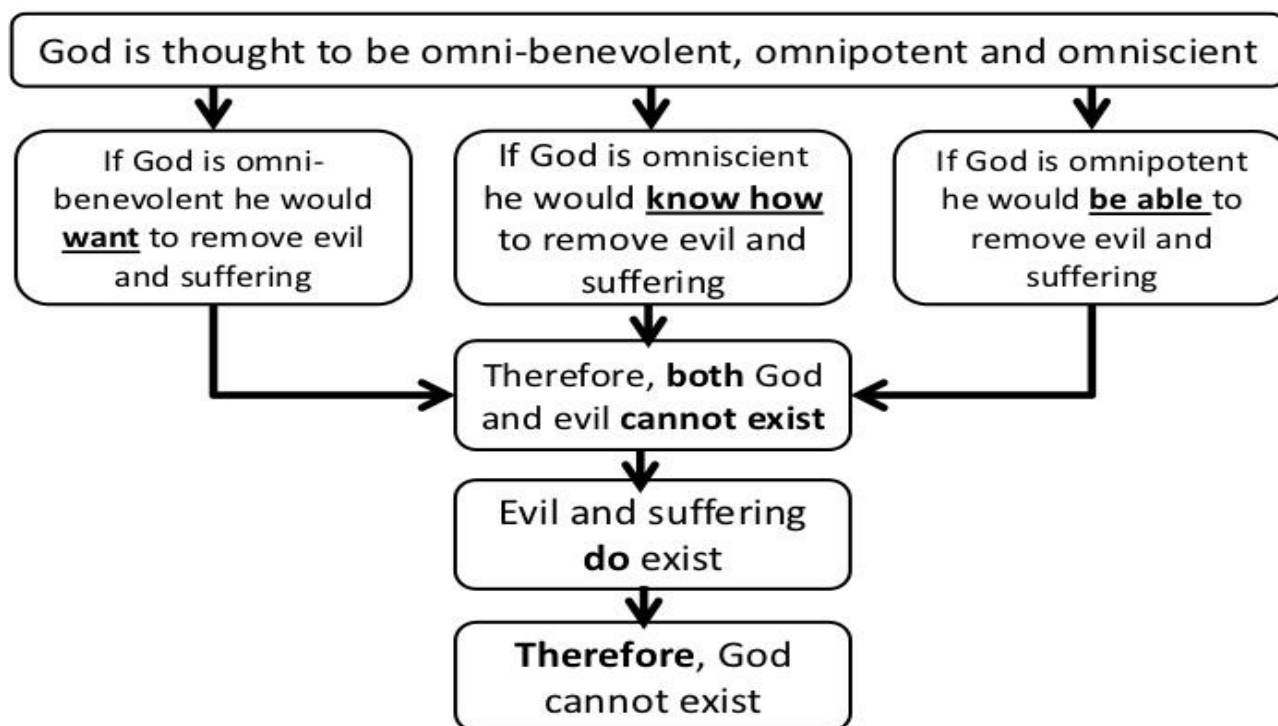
God is thought to be omni-benevolent, omnipotent and omniscient

If God is omni-benevolent he would want to remove evil and suffering

If God is omniscient he would know how to remove evil and suffering

If God is omnipotent he would be able to remove evil and suffering

Therefore, both God and evil cannot exist

Evil and suffering do exist

Therefore, God cannot exist